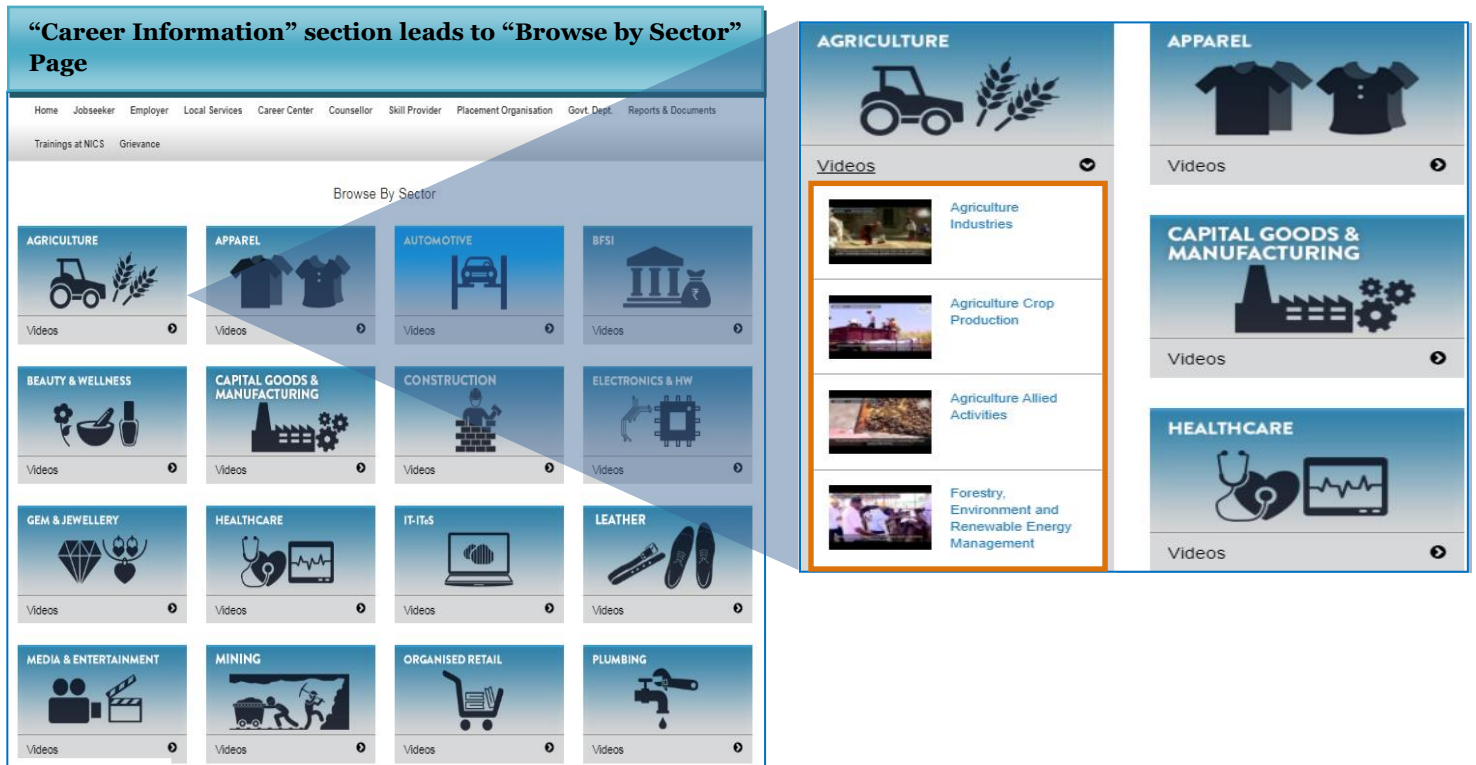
"Career Information" section leads to "Browse by Sector" Page

Home Jobseeker Employer Local Services Career Center Counsellor Skill Provider Placement Organisation Govt. Dept. Reports & Documents Trainings at NICS Grievance

Browse By Sector

AGRICULTURE
Videos

APPAREL
Videos

AUTOMOTIVE
Videos

BFSI
Videos

BEAUTY & WELLNESS
Videos

CAPITAL GOODS & MANUFACTURING
Videos

CONSTRUCTION
Videos

ELECTRONICS & HW
Videos

GEM & JEWELLERY
Videos

HEALTHCARE
Videos

IT-ITeS
Videos

LEATHER
Videos

MEDIA & ENTERTAINMENT
Videos

MINING
Videos

ORGANISED RETAIL
Videos

PLUMBING
Videos

AGRICULTURE
Videos

Agriculture Industries

Agriculture Crop Production

Agriculture Allied Activities

Forestry, Environment and Renewable Energy Management

APPAREL
Videos

CAPITAL GOODS & MANUFACTURING
Videos

HEALTHCARE
Videos